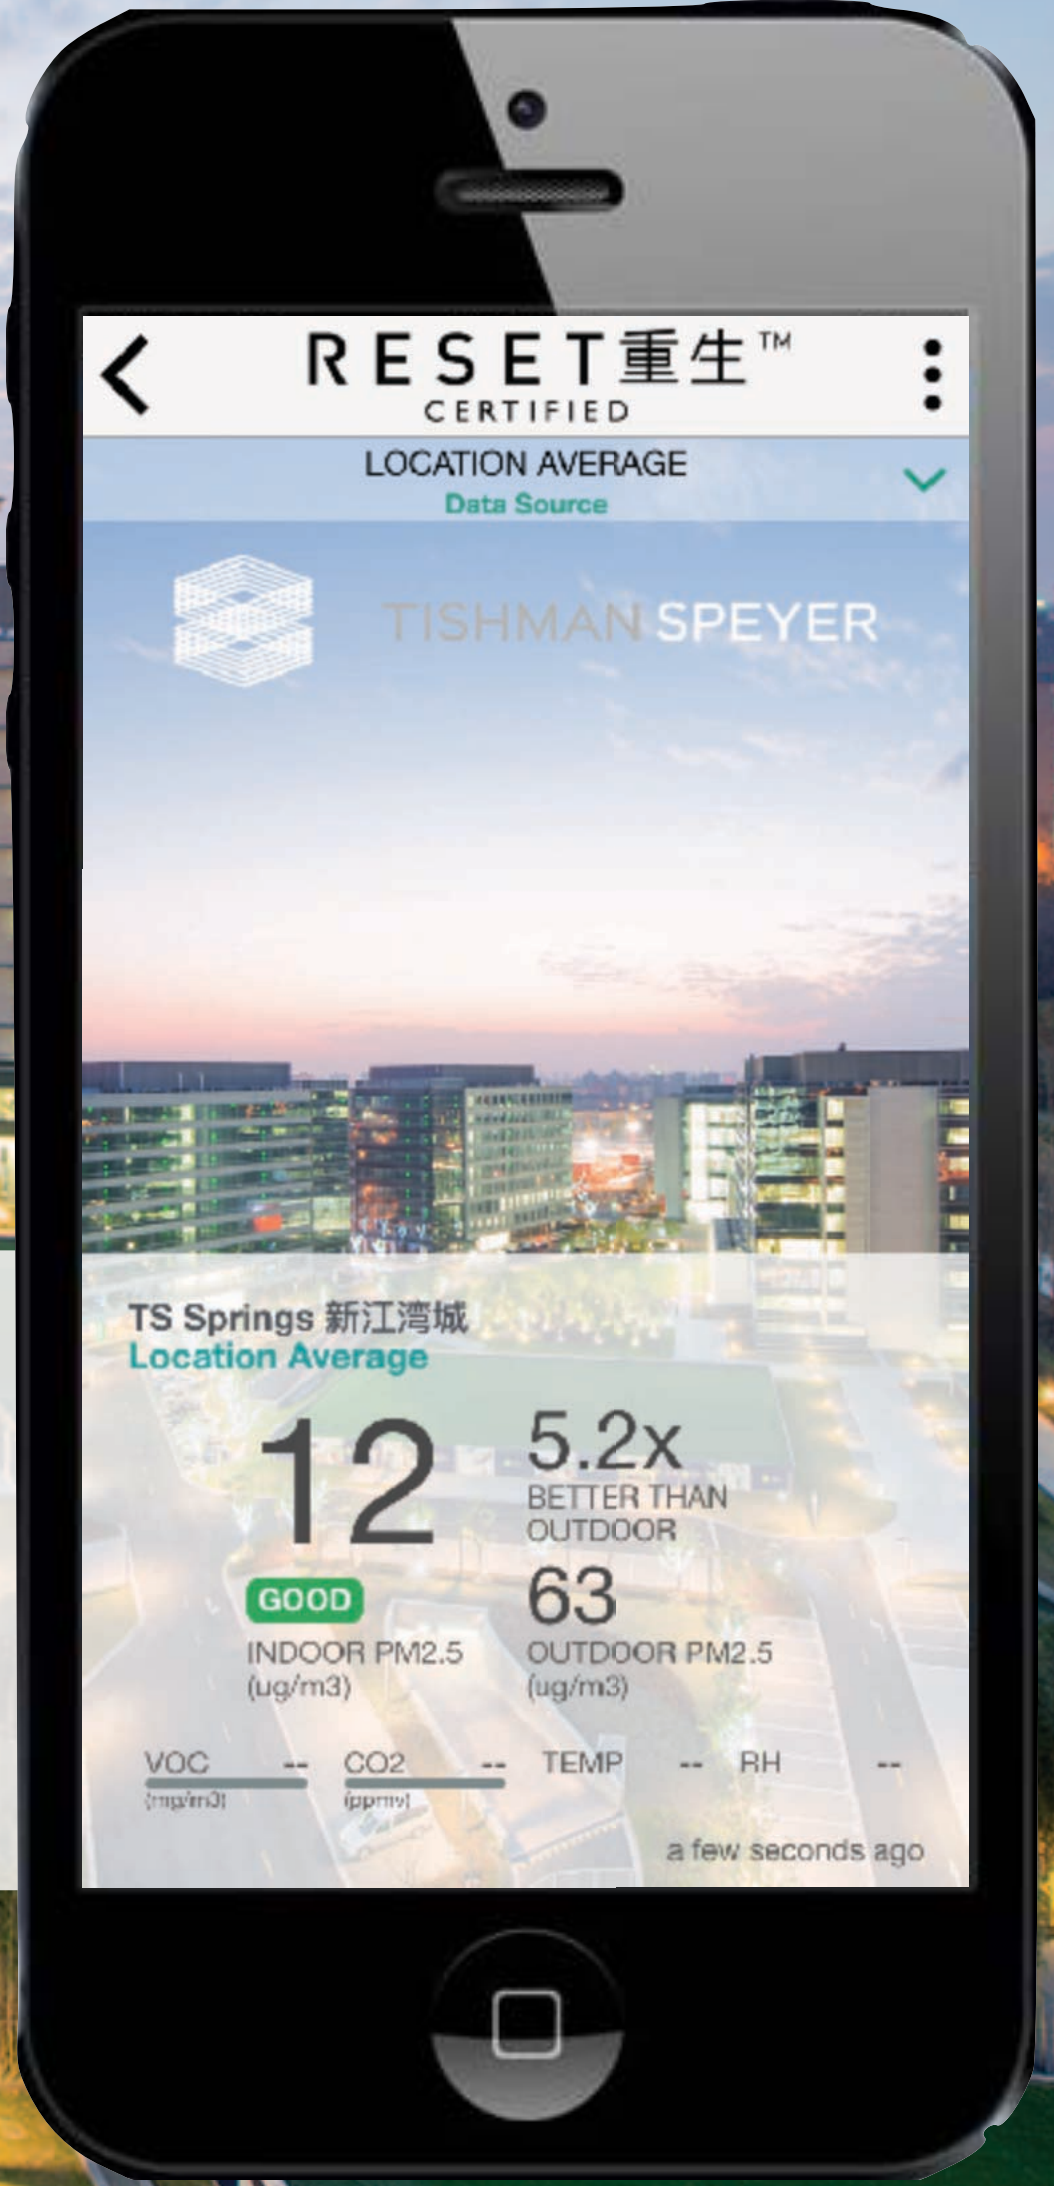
RESET重生™
CERTIFIED

LOCATION AVERAGE
Data Source

TISHMAN SPEYER

TS Springs 新江湾城
Location Average

12
GOOD
INDOOR PM2.5 (ug/m3)

5.2x
BETTER THAN OUTDOOR

63
OUTDOOR PM2.5 (ug/m3)

VOC -- (mg/m3)
CO2 -- (ppmv)
TEMP --
RH --

a few seconds ago